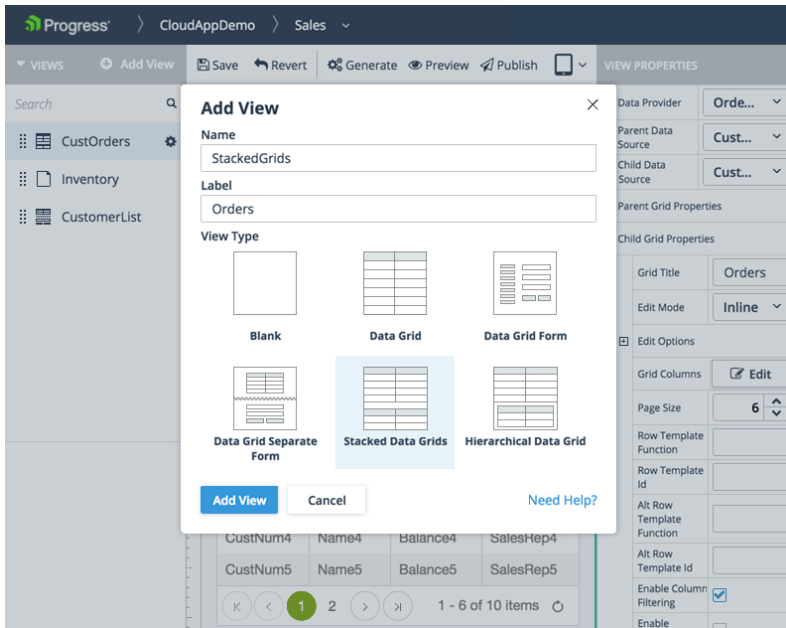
Progress CloudAppDemo Sales

VIEWS Add View
Save Revert Generate Preview Publish
VIEW PROPERTIES

Search
CustOrders
Inventory
CustomerList

Add View
Name
StackedGrids
Label
Orders
View Type
Blank
Data Grid
Data Grid Form
Data Grid Separate Form
Stacked Data Grids
Hierarchical Data Grid
Add View
Cancel
Need Help?

Data Provider Orde...
Parent Data Source Cust...
Child Data Source Cust...
Parent Grid Properties
Child Grid Properties
Grid Title Orders
Edit Mode Inline
Edit Options
Grid Columns Edit
Page Size 6
Row Template Function
Row Template Id
Alt Row Template Function
Alt Row Template Id
Enable Column Filtering
Enable

| CustNum4 | Name4 | Balance4 | SalesRep4 |
|---|---|---|---|
| CustNum5 | Name5 | Balance5 | SalesRep5 |

1 2 1 - 6 of 10 items